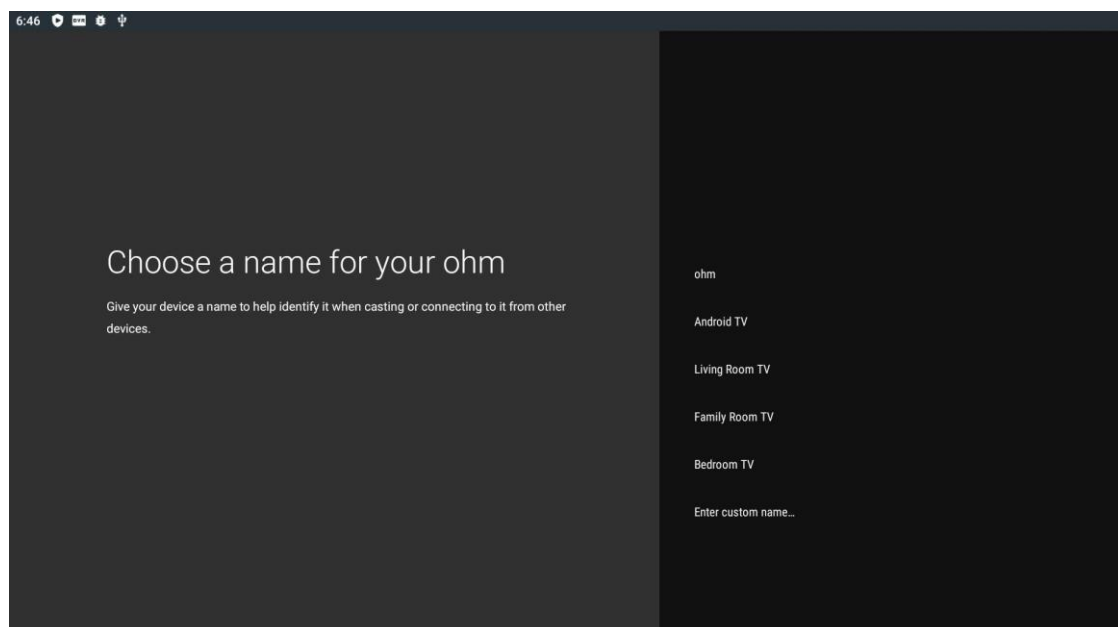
6:46

Choose a name for your ohm

Give your device a name to help identify it when casting or connecting to it from other devices.

ohm

Android TV

Living Room TV

Family Room TV

Bedroom TV

Enter custom name…